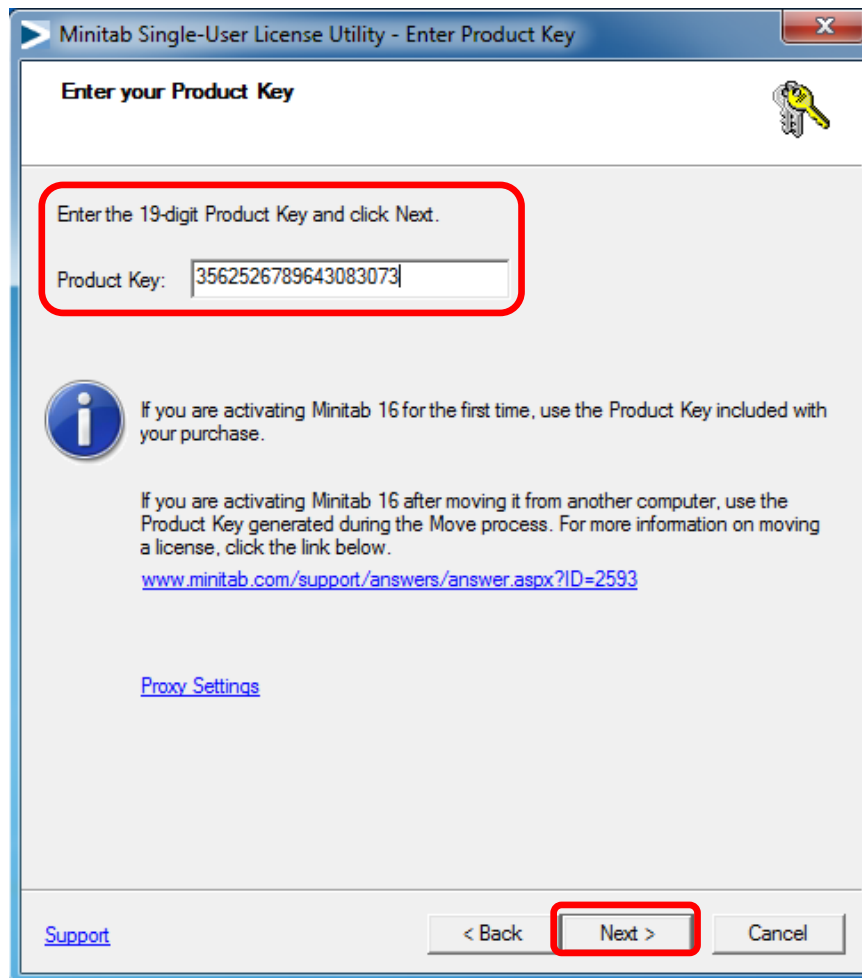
Minitab Single-User License Utility - Enter Product Key

Enter your Product Key

Enter the 19-digit Product Key and click Next.

Product Key: 3562526789643083073

If you are activating Minitab 16 for the first time, use the Product Key included with your purchase.

If you are activating Minitab 16 after moving it from another computer, use the Product Key generated during the Move process. For more information on moving a license, click the link below.

www.minitab.com/support/answers/answer.aspx?ID=2593

Proxy Settings

Support

< Back

Next >

Cancel